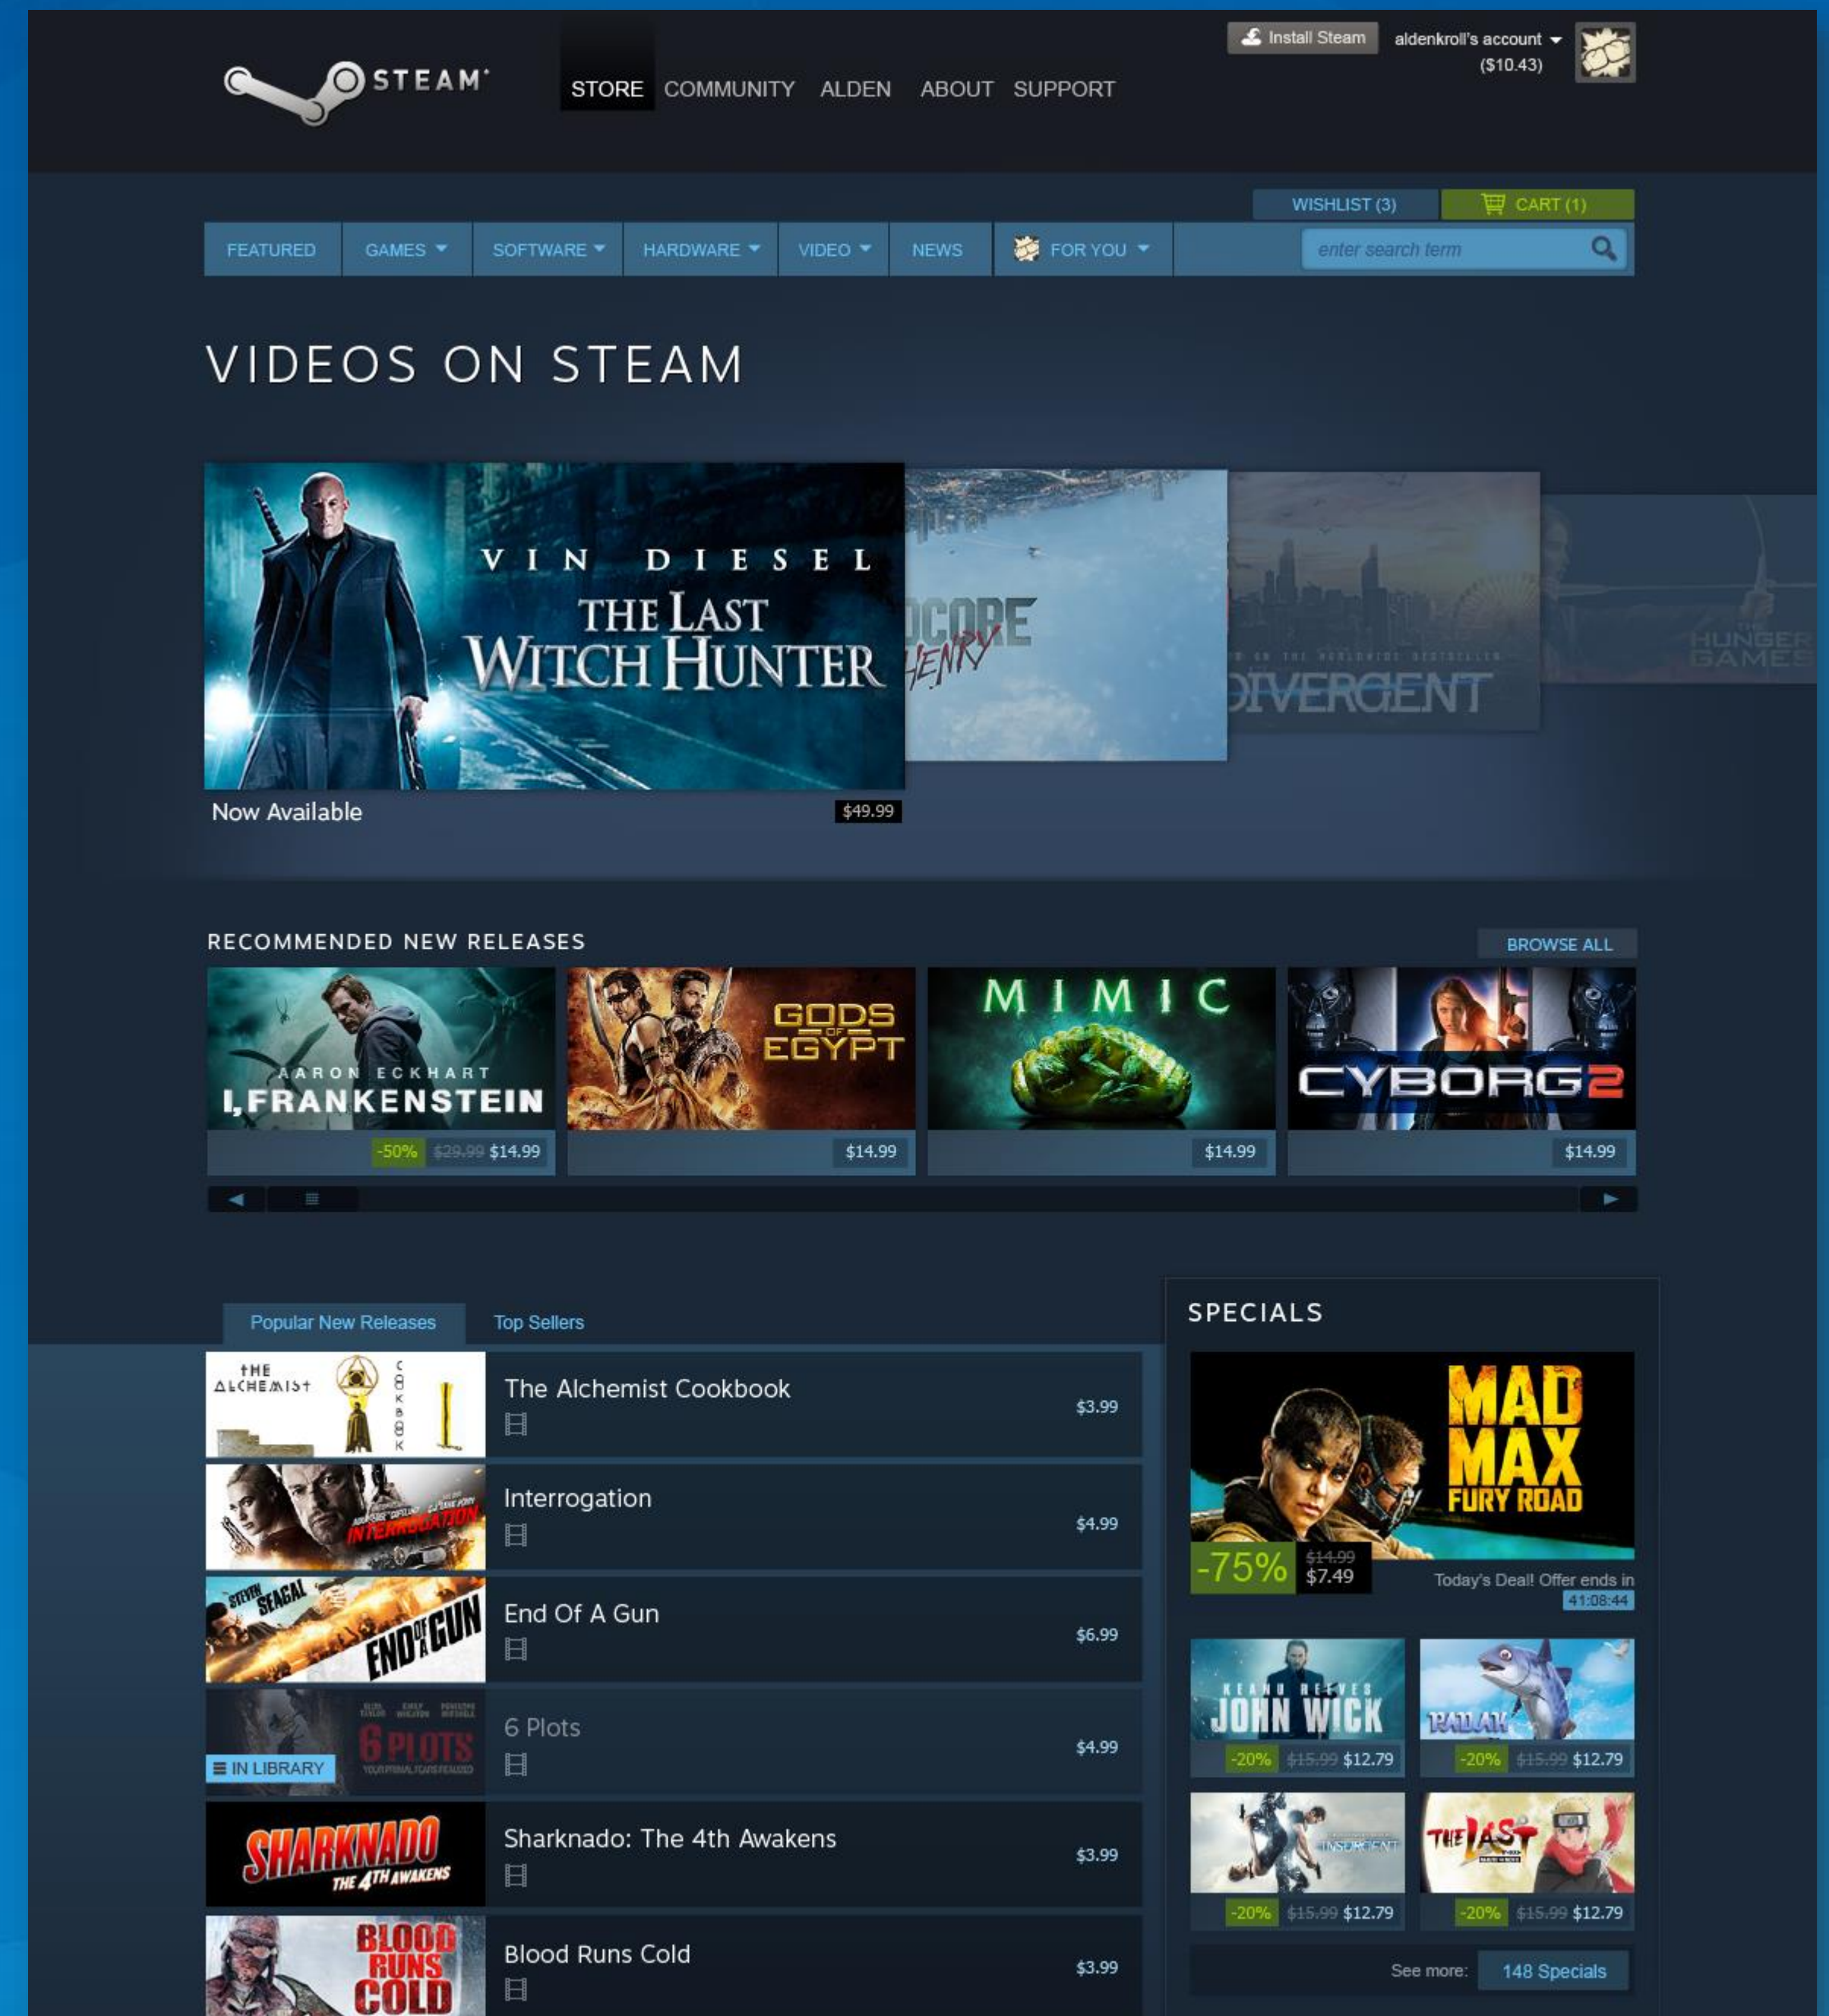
STEAM

STORE COMMUNITY ALDEN ABOUT SUPPORT

Install Steam aldenkroll's account ($10.43)

WISHLIST (3) CART (1)

FEATURED GAMES SOFTWARE HARDWARE VIDEO NEWS FOR YOU enter search term

VIDEOS ON STEAM

VIN DIESEL THE LAST WITCH HUNTER

HARDCORE HENRY

DIVERGENT

THE HUNGER GAMES

Now Available $49.99

RECOMMENDED NEW RELEASES BROWSE ALL

AARON ECKHART I, FRANKENSTEIN -50% $29.99 $14.99

GODS OF EGYPT $14.99

MIMIC $14.99

CYBORG 2 $14.99

Popular New Releases Top Sellers

The Alchemist Cookbook $3.99

Interrogation $4.99

End Of A Gun $6.99

IN LIBRARY 6 Plots $4.99

Sharknado: The 4th Awakens $3.99

Blood Runs Cold $3.99

SPECIALS

MAD MAX FURY ROAD

-75% $14.99 $7.49

Today's Deal! Offer ends in 41:08:44

JOHN WICK -20% $15.99 $12.79

-20% $15.99 $12.79

INSURGENT -20% $15.99 $12.79

THE LAST -20% $15.99 $12.79

See more: 148 Specials